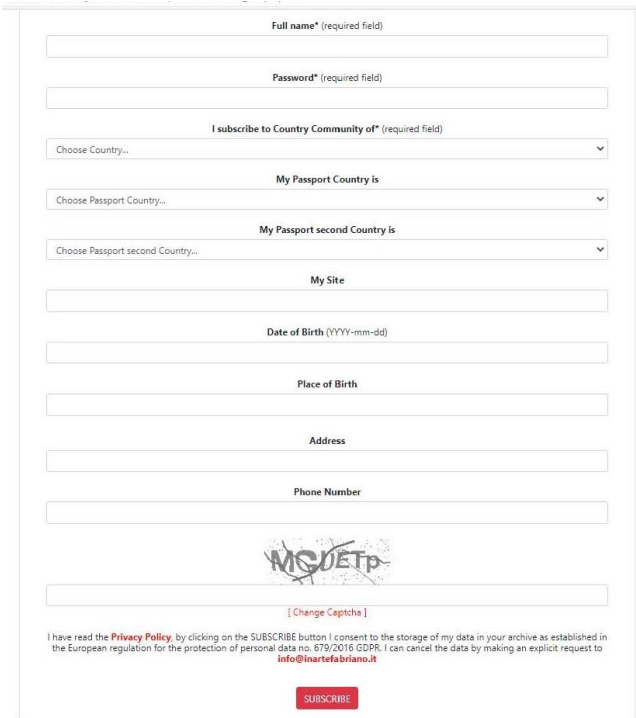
Full name* (required field)

Password* (required field)

I subscribe to Country Community of* (required field)

Choose Country...

My Passport Country is

Choose Passport Country...

My Passport second Country is

Choose Passport second Country...

My Site

Date of Birth (YYYY-mm-dd)

Place of Birth

Address

Phone Number

MGUETp

[ Change Captcha ]

I have read the Privacy Policy, by clicking on the SUBSCRIBE button I consent to the storage of my data in your archive as established in the European regulation for the protection of personal data no. 679/2016 GDPR. I can cancel the data by making an explicit request to info@inartefabriano.it

SUBSCRIBE